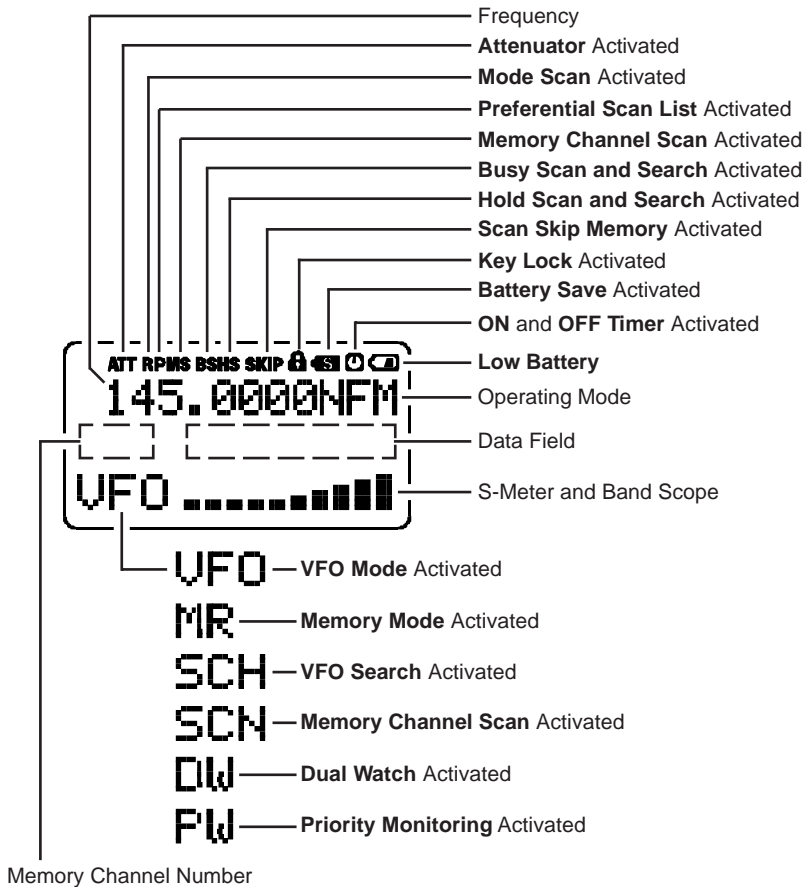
Frequency
**Attenuator** Activated
**Mode Scan** Activated
**Preferential Scan List** Activated
**Memory Channel Scan** Activated
**Busy Scan and Search** Activated
**Hold Scan and Search** Activated
**Scan Skip Memory** Activated
**Key Lock** Activated
**Battery Save** Activated
**ON** and **OFF Timer** Activated
**Low Battery**
Operating Mode
Data Field
S-Meter and Band Scope

ATT RPMS BSHS SKIP
145.0000NFM
VFO

VFO **VFO Mode** Activated
MR **Memory Mode** Activated
SCH **VFO Search** Activated
SCN **Memory Channel Scan** Activated
DW **Dual Watch** Activated
PW **Priority Monitoring** Activated

Memory Channel Number